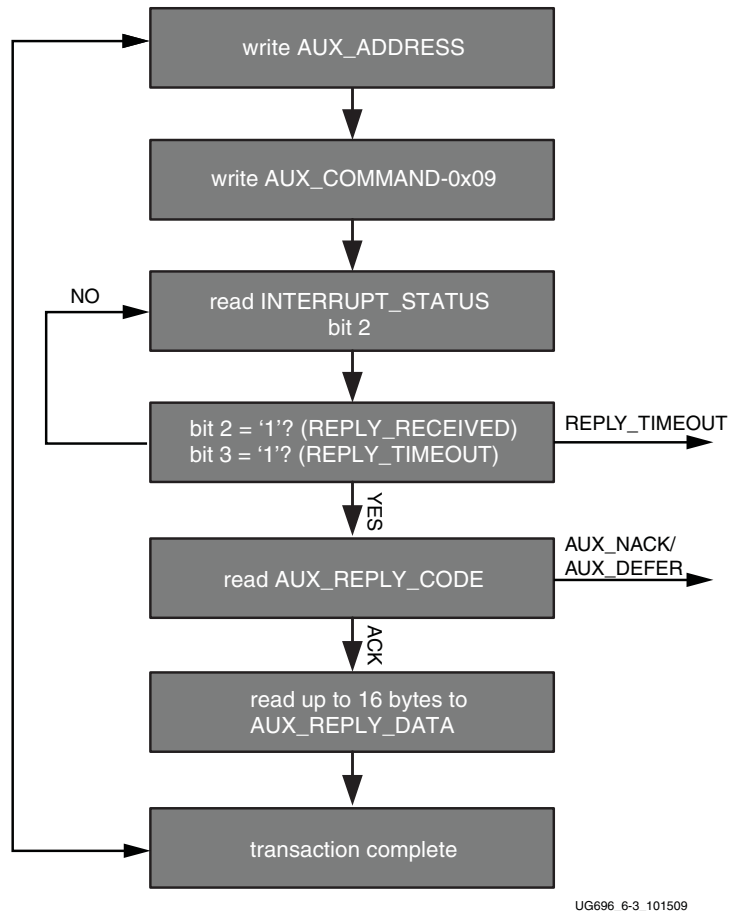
write AUX_ADDRESS

write AUX_COMMAND-0x09

NO

read INTERRUPT_STATUS bit 2

bit 2 = ‘1’? (REPLY_RECEIVED) bit 3 = ‘1’? (REPLY_TIMEOUT)

REPLY_TIMEOUT

YES

read AUX_REPLY_CODE

AUX_NACK/ AUX_DEFER

ACK

read up to 16 bytes to AUX_REPLY_DATA

transaction complete

UG696_6-3_101509